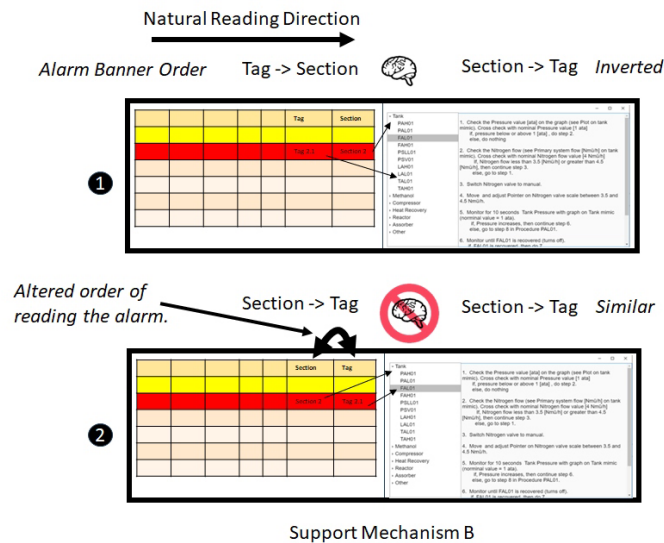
Natural Reading Direction

Alarm Banner Order

Tag -> Section

Section -> Tag

Inverted

| | | | | | Tag | Section |
|---|---|---|---|---|---|---|
| | | | | | | |
| | | | | | Tag 2.1 | Section 2 |

▾ Tank
PAH01
PAL01
PAL01
FAH01
PSLL01
PSV01
LAH01
LAL01
TAL01
TAH01
▸ Methanol
▸ Compressor
▸ Heat Recovery
▸ Reactor
▸ Assorber
▸ Other

1. Check the Pressure value [ata] on the graph (see Pot on tank mimic). Cross check with nominal Pressure value [1 ata]. If, pressure below or above 1 [ata] , do step 2. else, do nothing.

2. Check the Nitrogen flow (see Primary system flow [Nm3/h] on tank mimic). Cross check with nominal flow value [4 Nm3/h]. If, Nitrogen flow less than 3.5 [Nm3/h] or greater than 4.5 [Nm3/h], then continue step 3. else, go to step 1.

3. Switch Nitrogen valve to manual.

4. Move and adjust Pointer on Nitrogen valve scale between 3.5 and 4.5 Nm3/h.

5. Monitor for 10 seconds Tank Pressure with graph on Tank mimic (nominal value = 1 ata). If, Pressure increases, then continue step 6. else, go to step 8 in Procedure PAL01.

6. Monitor until PAL01 is recovered (turns off). If, PAL01 is recovered, then do 7.

Altered order of reading the alarm.

Section -> Tag

Section -> Tag

Similar

| | | | | | Section | Tag |
|---|---|---|---|---|---|---|
| | | | | | | |
| | | | | | Section 2 | Tag 2.1 |

▾ Tank
PAH01
PAL01
PAL01
FAH01
PSLL01
PSV01
LAH01
LAL01
TAL01
TAH01
▸ Methanol
▸ Compressor
▸ Heat Recovery
▸ Reactor
▸ Assorber
▸ Other

1. Check the Pressure value [ata] on the graph (see Pot on tank mimic). Cross check with nominal Pressure value [1 ata]. If, pressure below or above 1 [ata] , do step 2. else, do nothing.

2. Check the Nitrogen flow (see Primary system flow [Nm3/h] on tank mimic). Cross check with nominal flow value [4 Nm3/h]. If, Nitrogen flow less than 3.5 [Nm3/h] or greater than 4.5 [Nm3/h], then continue step 3. else, go to step 1.

3. Switch Nitrogen valve to manual.

4. Move and adjust Pointer on Nitrogen valve scale between 3.5 and 4.5 Nm3/h.

5. Monitor for 10 seconds Tank Pressure with graph on Tank mimic (nominal value = 1 ata). If, Pressure increases, then continue step 6. else, go to step 8 in Procedure PAL01.

6. Monitor until PAL01 is recovered (turns off). If, PAL01 is recovered, then do 7.

Support Mechanism B